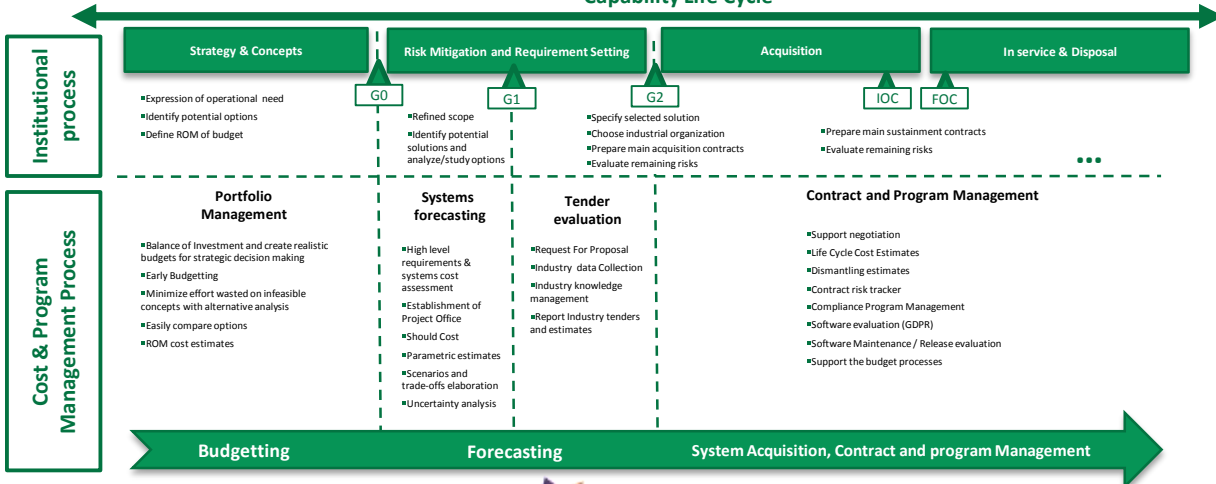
Capability Life Cycle

Institutional process

Strategy & Concepts

Risk Mitigation and Requirement Setting

Acquisition

In service & Disposal

G0

G1

G2

IOC

FOC

Expression of operational need
Identify potential options
Define ROM of budget

Refined scope
Identify potential solutions and analyze/study options

Specify selected solution
Choose industrial organization
Prepare main acquisition contracts
Evaluate remaining risks

Prepare main sustainment contracts
Evaluate remaining risks

...

Cost & Program Management Process

Portfolio Management

Balance of Investment and create realistic budgets for strategic decision making
Early Budgeting
Minimize effort wasted on infeasible concepts with alternative analysis
Easily compare options
ROM cost estimates

Systems forecasting

High level requirements & systems cost assessment
Establishment of Project Office
Should Cost
Parametric estimates
Scenarios and trade-offs elaboration
Uncertainty analysis

Tender evaluation

Request For Proposal
Industry data Collection
Industry knowledge management
Report Industry tenders and estimates

Contract and Program Management

Support negotiation
Life Cycle Cost Estimates
Dismantling estimates
Contract risk tracker
Compliance Program Management
Software evaluation (GDPR)
Software Maintenance / Release evaluation
Support the budget processes

Budgetting

Forecasting

System Acquisition, Contract and program Management